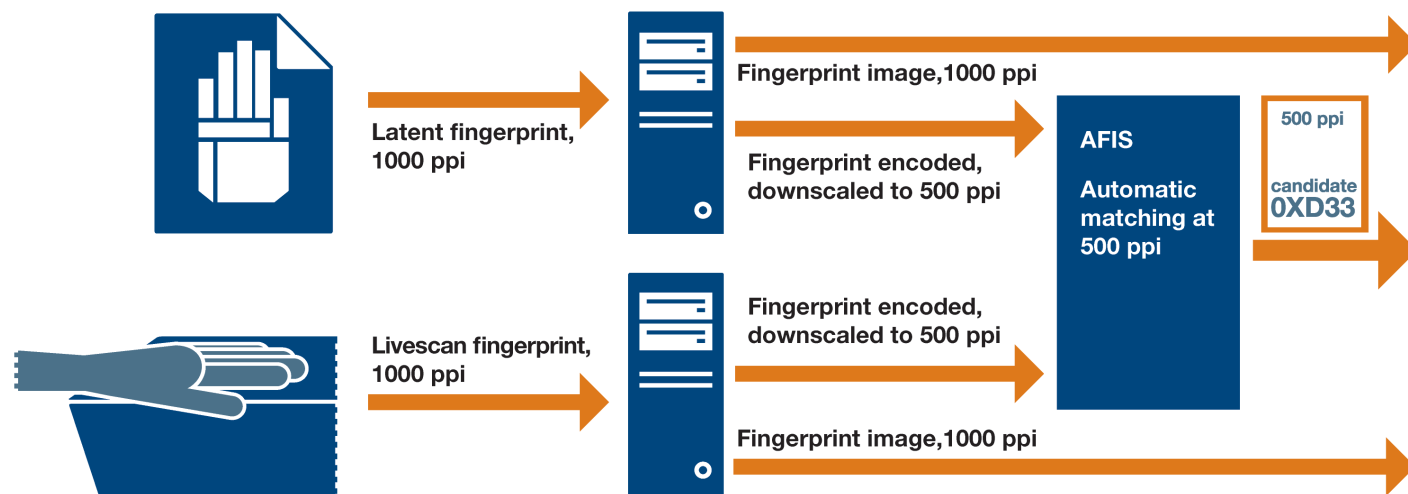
Fingerprint image,1000 ppi

Latent fingerprint, 1000 ppi

Fingerprint encoded, downscaled to 500 ppi

AFIS

Automatic matching at 500 ppi

500 ppi

candidate
0XD33

Fingerprint encoded, downscaled to 500 ppi

Livescan fingerprint, 1000 ppi

Fingerprint image,1000 ppi